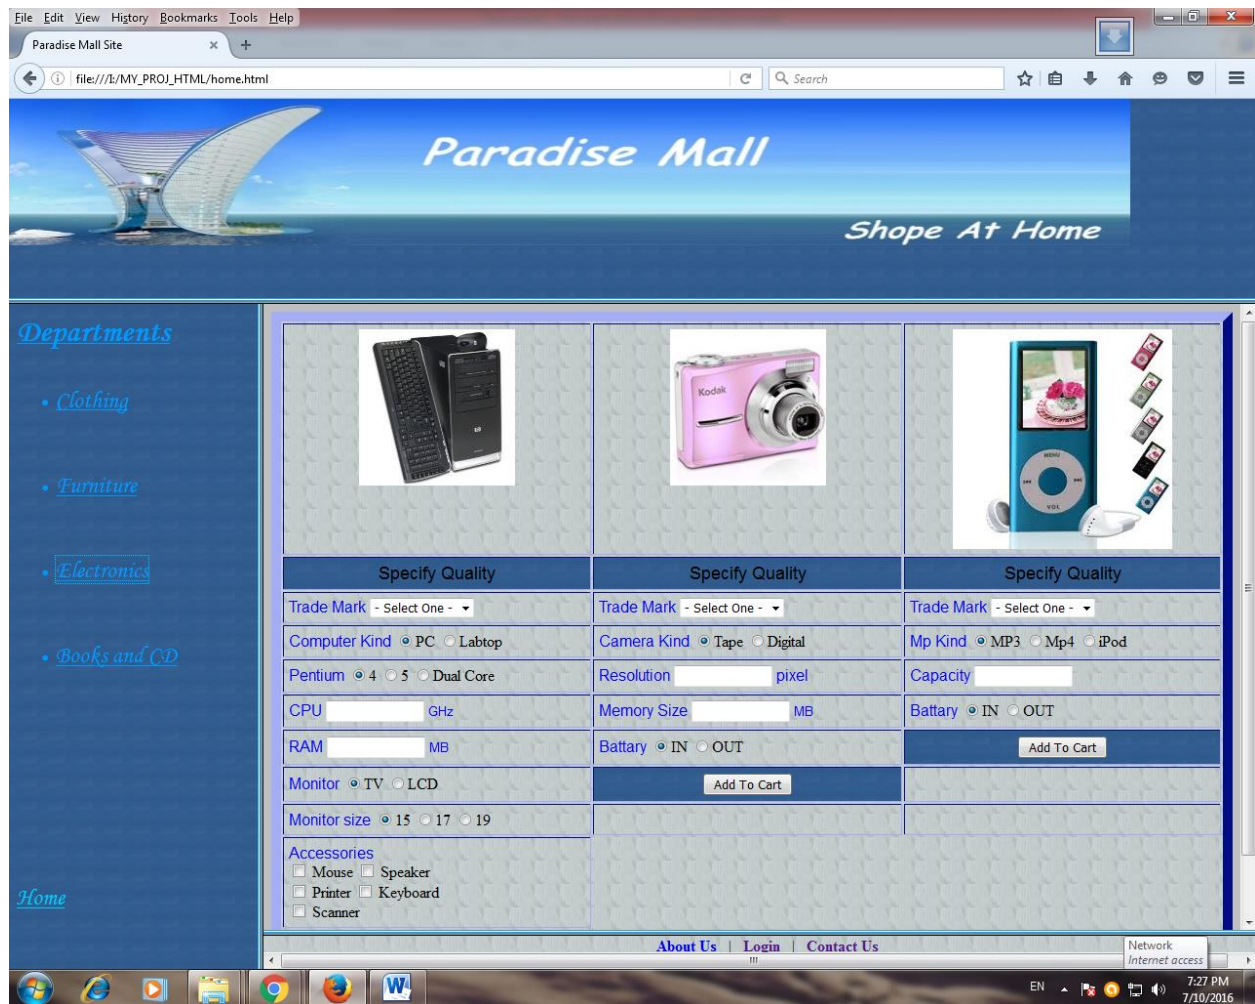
File Edit View History Bookmarks Tools Help

Paradise Mall Site

file:///I:/MY_PROJ_HTML/home.html

Search

Paradise Mall

Shope At Home

Departments

• Clothing

• Furniture

• Electronics

• Books and CD

Home

Kodak

| Specify Quality | Specify Quality | Specify Quality |
|---|---|---|
| Trade Mark - Select One - | Trade Mark - Select One - | Trade Mark - Select One - |
| Computer Kind PC Labtop | Camera Kind Tape Digital | Mp Kind MP3 Mp4 iPod |
| Pentium 4 5 Dual Core | Resolution pixel | Capacity |
| CPU GHz | Memory Size MB | Battary IN OUT |
| RAM MB | Battary IN OUT | Add To Cart |
| Monitor TV LCD | Add To Cart | |
| Monitor size 15 17 19 | | |
| Accessories Mouse Speaker Printer Keyboard Scanner | | |

About Us | Login | Contact Us

Network
Internet access

EN 7:27 PM 7/10/2016